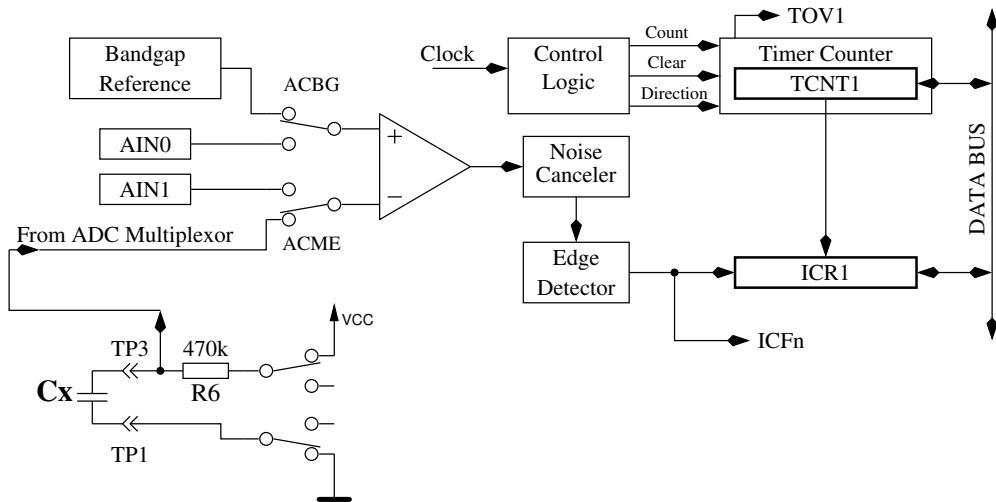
Bandgap Reference

ACBG

AIN0

AIN1

From ADC Multiplexor

ACME

+

−

Clock

Control Logic

Count

Clear

Direction

TOV1

Timer Counter

TCNT1

Noise Canceler

Edge Detector

ICR1

ICFn

DATA BUS

VCC

TP3

470k

R6

Cx

TP1